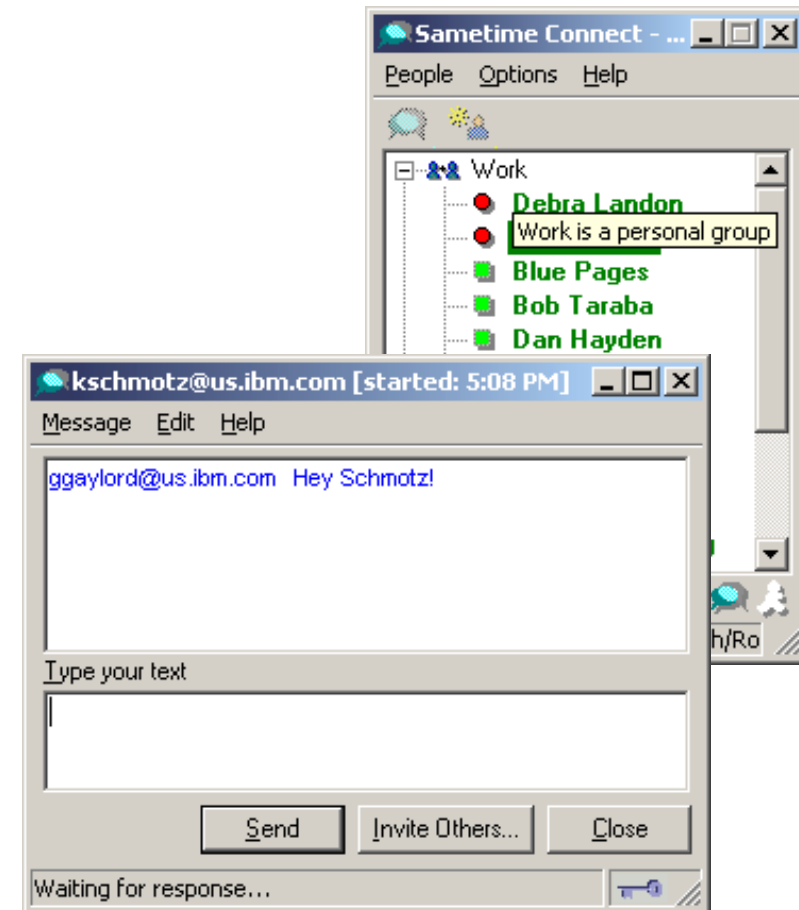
Sametime Connect - ...

People Options Help

Work

Debra Landon

Work is a personal group

Blue Pages

Bob Taraba

Dan Hayden

h/Ro

kschmotz@us.ibm.com [started: 5:08 PM]

Message Edit Help

ggaylord@us.ibm.com Hey Schmotz!

Type your text

Send

Invite Others...

Close

Waiting for response...